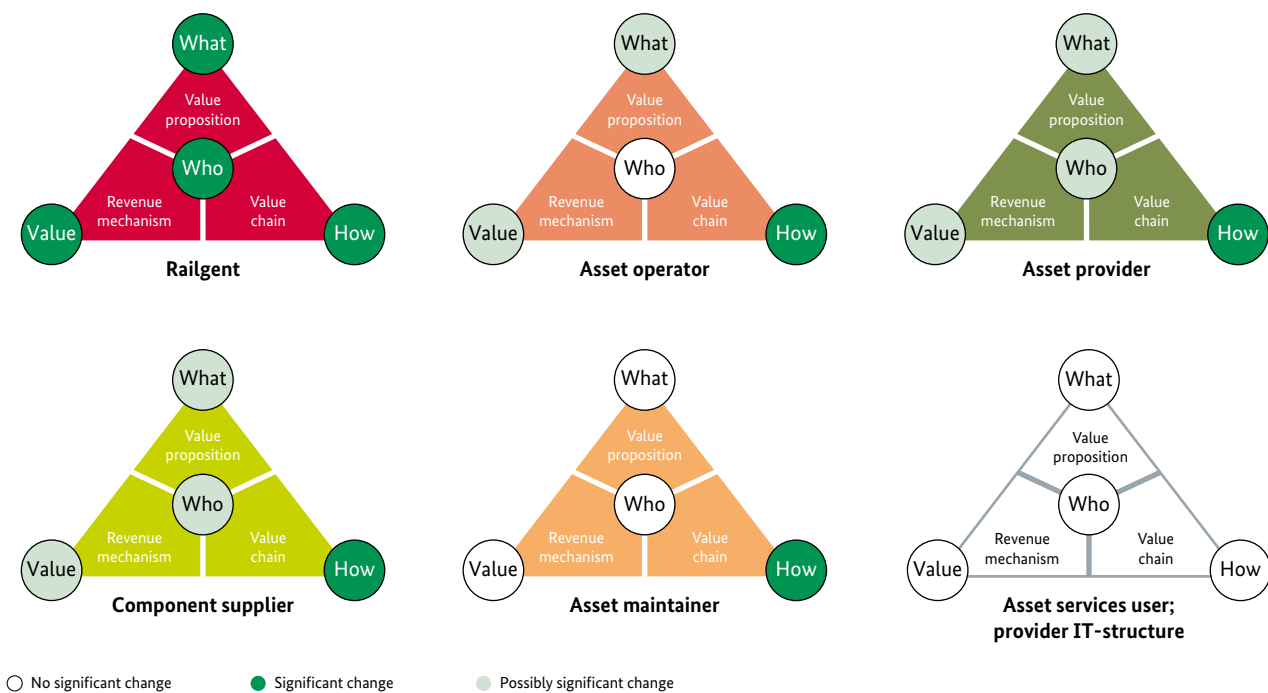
What
Value proposition
Who
Revenue mechanism
Value chain
Value
How
**Railgent**

What
Value proposition
Who
Revenue mechanism
Value chain
Value
How
**Asset operator**

What
Value proposition
Who
Revenue mechanism
Value chain
Value
How
**Asset provider**

What
Value proposition
Who
Revenue mechanism
Value chain
Value
How
**Component supplier**

What
Value proposition
Who
Revenue mechanism
Value chain
Value
How
**Asset maintainer**

What
Value proposition
Who
Revenue mechanism
Value chain
Value
How
**Asset services user; provider IT-structure**

No significant change
Significant change
Possibly significant change